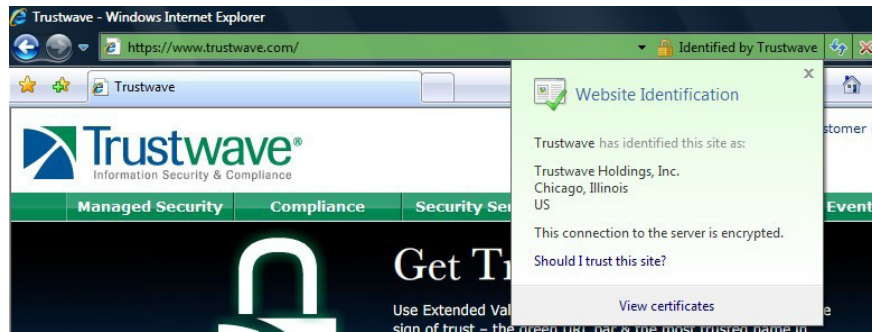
Trustwave - Windows Internet Explorer

https://www.trustwave.com/

Identified by Trustwave

Trustwave

Trustwave®
Information Security & Compliance

stomer

Managed Security
Compliance
Security Ser
Event

Get Tr

Use Extended Val
sign of trust – the green URL bar & the most trusted name in

Website Identification

Trustwave has identified this site as:

Trustwave Holdings, Inc.
Chicago, Illinois
US

This connection to the server is encrypted.

Should I trust this site?

View certificates